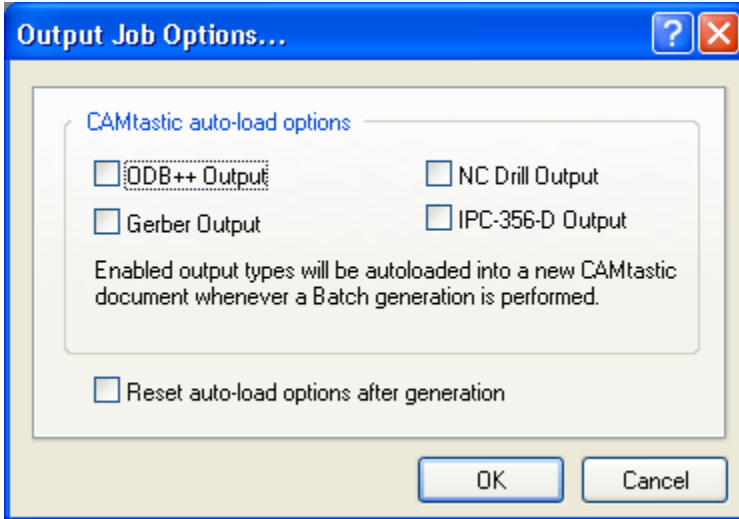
Output Job Options...

CAMtastic auto-load options

ODB++ Output

NC Drill Output

Gerber Output

IPC-356-D Output

Enabled output types will be autoloaded into a new CAMtastic document whenever a Batch generation is performed.

Reset auto-load options after generation

OK

Cancel